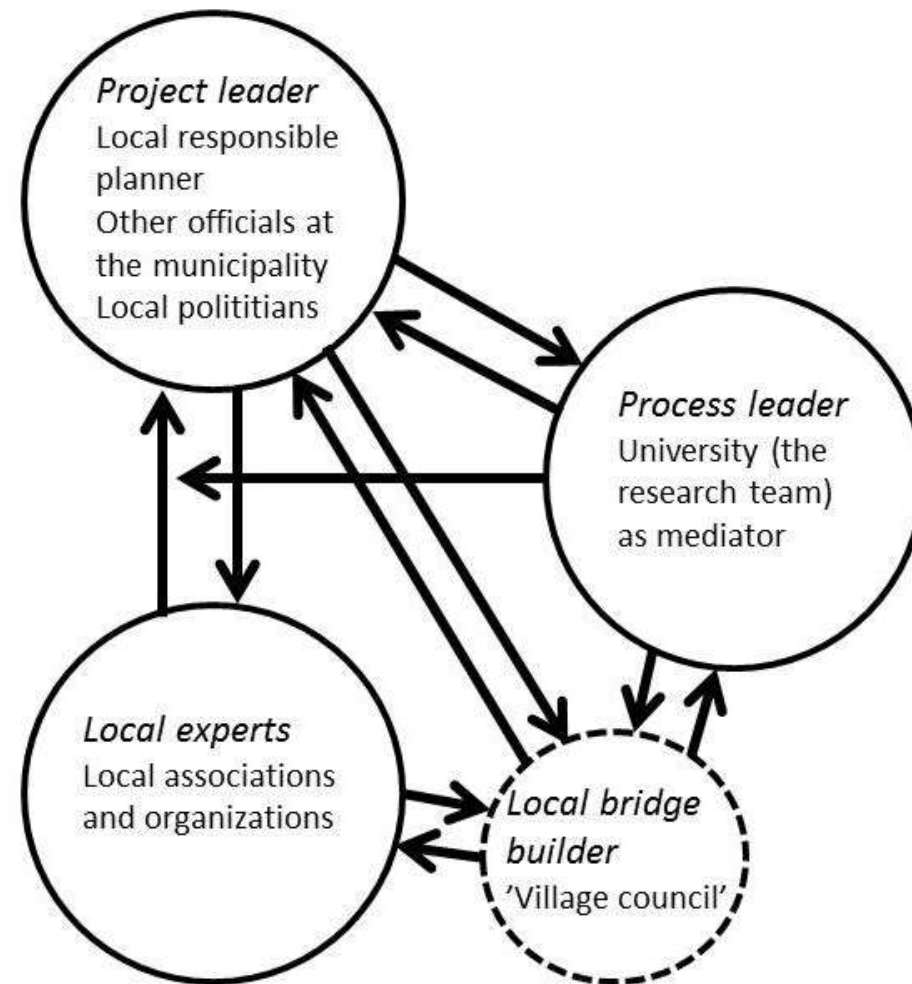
Project leader
Local responsible planner
Other officials at the municipality
Local polititians

Process leader
University (the research team) as mediator

Local experts
Local associations and organizations

Local bridge builder
'Village council'